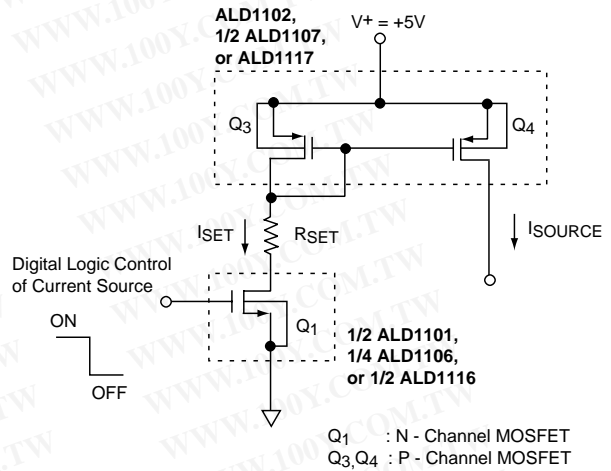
ALD1102,
1/2 ALD1107,
or ALD1117

$V^+ = +5V$

$Q_3$

$Q_4$

$I_{SET}$

$R_{SET}$

$I_{SOURCE}$

Digital Logic Control of Current Source

ON

OFF

$Q_1$

1/2 ALD1101,
1/4 ALD1106,
or 1/2 ALD1116

$Q_1$ : N - Channel MOSFET
$Q_3, Q_4$ : P - Channel MOSFET

WWW.100Y.COM.TW